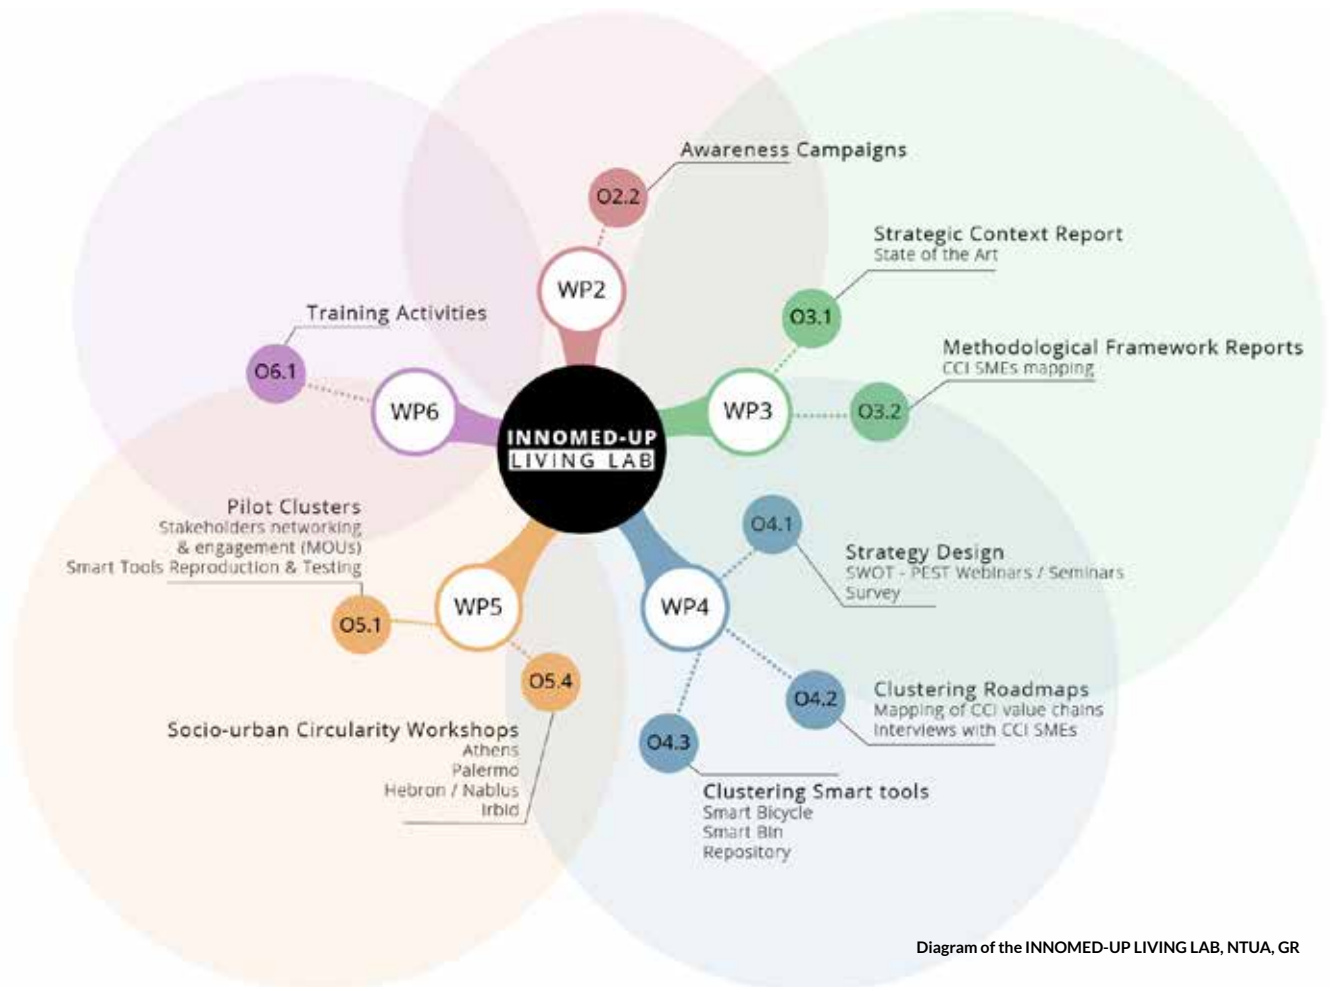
INNOMED-UP
LIVING LAB

Awareness Campaigns
O2.2
WP2

Strategic Context Report
State of the Art
O3.1

Methodological Framework Reports
CCI SMEs mapping
O3.2
WP3

Training Activities
O6.1
WP6

Pilot Clusters
Stakeholders networking
& engagement (MOUs)
Smart Tools Reproduction & Testing
O5.1
WP5
O5.4

Socio-urban Circularity Workshops
Athens
Palermo
Hebron / Nablus
Irbid

O4.1
Strategy Design
SWOT - PEST Webinars / Seminars
Survey
WP4

O4.2
Clustering Roadmaps
Mapping of CCI value chains
Interviews with CCI SMEs

O4.3
Clustering Smart tools
Smart Bicycle
Smart Bin
Repository

Diagram of the INNOMED-UP LIVING LAB, NTUA, GR